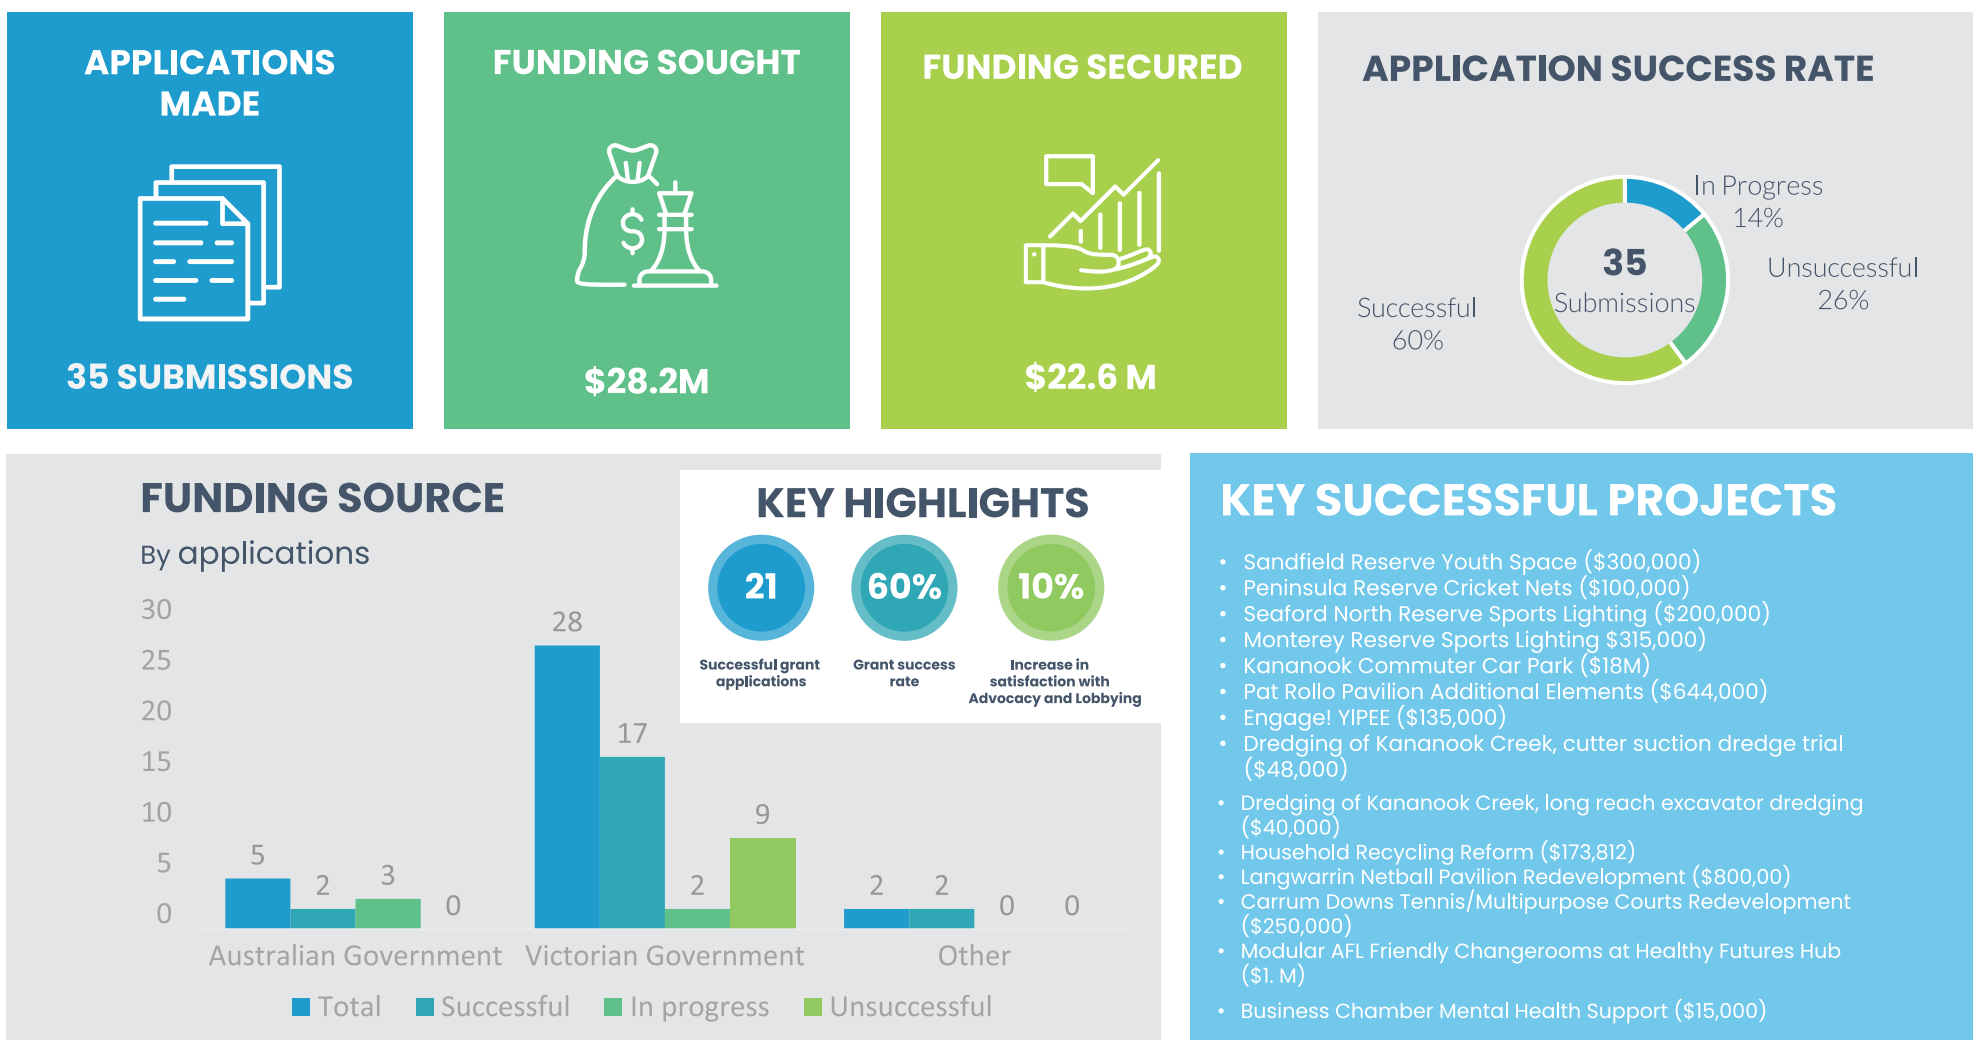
APPLICATIONS MADE

35 SUBMISSIONS

FUNDING SOUGHT

$

$28.2M

FUNDING SECURED

$22.6 M

APPLICATION SUCCESS RATE

In Progress
14%

Unsuccessful
26%

Successful
60%

35
Submissions

FUNDING SOURCE

By applications

| | Australian Government | Victorian Government | Other |
|---|---|---|---|
| Total | 5 | 28 | 2 |
| Successful | 2 | 17 | 2 |
| In progress | 3 | 2 | 0 |
| Unsuccessful | 0 | 9 | 0 |

30
25
20
15
10
5
0

Total Successful In progress Unsuccessful

KEY HIGHLIGHTS

21
Successful grant applications

60%
Grant success rate

10%
Increase in satisfaction with Advocacy and Lobbying

KEY SUCCESSFUL PROJECTS

• Sandfield Reserve Youth Space ($300,000)
• Peninsula Reserve Cricket Nets ($100,000)
• Seaford North Reserve Sports Lighting ($200,000)
• Monterey Reserve Sports Lighting $315,000)
• Kananook Commuter Car Park ($18M)
• Pat Rollo Pavilion Additional Elements ($644,000)
• Engage! YIPEE ($135,000)
• Dredging of Kananook Creek, cutter suction dredge trial ($48,000)
• Dredging of Kananook Creek, long reach excavator dredging ($40,000)
• Household Recycling Reform ($173,812)
• Langwarrin Netball Pavilion Redevelopment ($800,00)
• Carrum Downs Tennis/Multipurpose Courts Redevelopment ($250,000)
• Modular AFL Friendly Changerooms at Healthy Futures Hub ($1. M)
• Business Chamber Mental Health Support ($15,000)